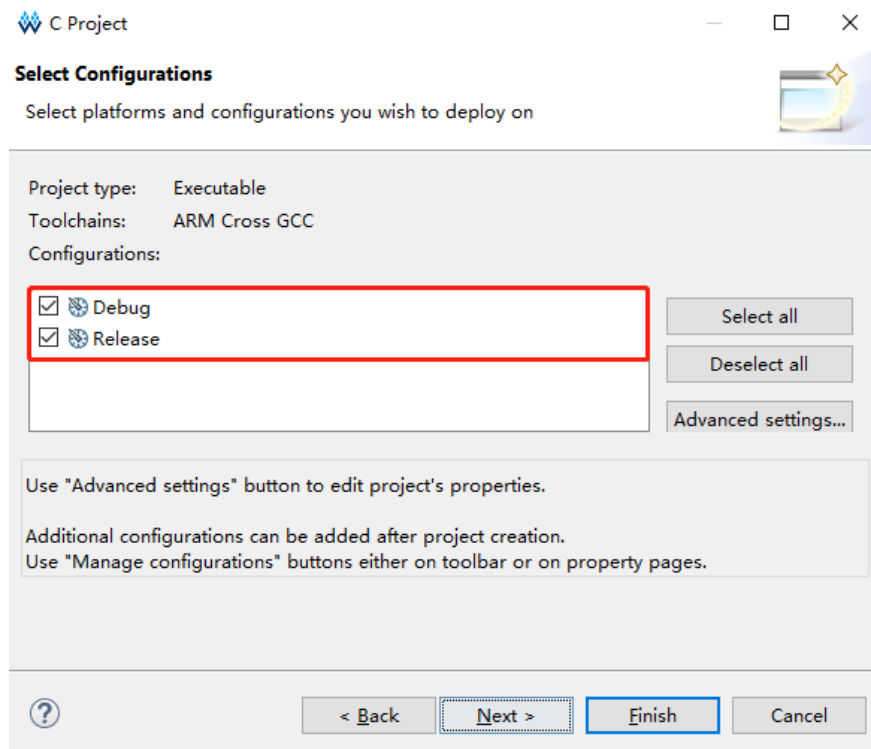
C Project

Select Configurations

Select platforms and configurations you wish to deploy on

Project type: Executable
Toolchains: ARM Cross GCC
Configurations:

Debug
Release

Select all
Deselect all
Advanced settings...

Use "Advanced settings" button to edit project's properties.

Additional configurations can be added after project creation.
Use "Manage configurations" buttons either on toolbar or on property pages.

?
< Back
Next >
Finish
Cancel